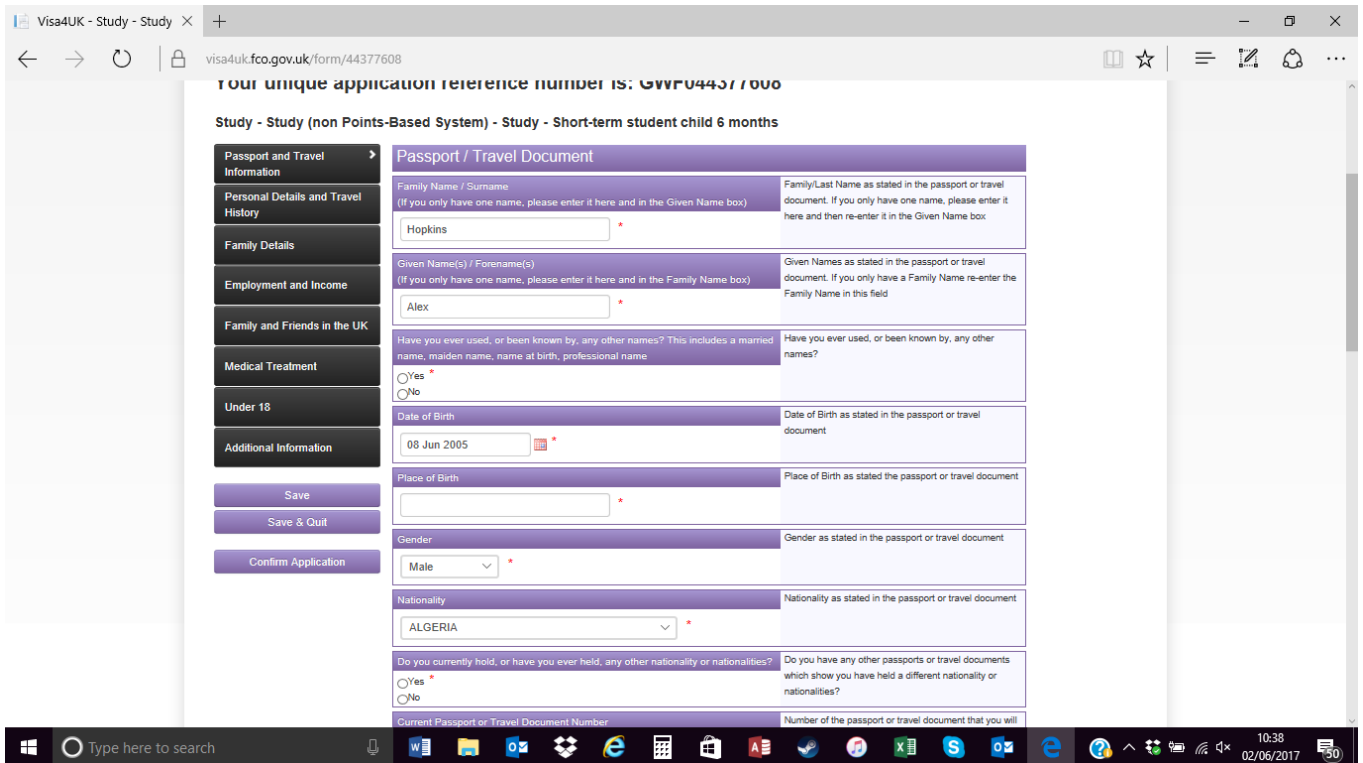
Visa4UK - Study - Study ×

visa4uk.fco.gov.uk/form/44377608

Your unique application reference number is: GWF044377608

Study - Study (non Points-Based System) - Study - Short-term student child 6 months

Passport and Travel Information

Personal Details and Travel History

Family Details

Employment and Income

Family and Friends in the UK

Medical Treatment

Under 18

Additional Information

Save

Save & Quit

Confirm Application

Passport / Travel Document

Family Name / Surname
(If you only have one name, please enter it here and in the Given Name box)
Hopkins *
Family/Last Name as stated in the passport or travel document. If you only have one name, please enter it here and then re-enter it in the Given Name box

Given Name(s) / Forename(s)
(If you only have one name, please enter it here and in the Family Name box)
Alex *
Given Names as stated in the passport or travel document. If you only have a Family Name re-enter the Family Name in this field

Have you ever used, or been known by, any other names? This includes a married name, maiden name, name at birth, professional name
Yes *
No
Have you ever used, or been known by, any other names?

Date of Birth
08 Jun 2005 *
Date of Birth as stated in the passport or travel document

Place of Birth
*
Place of Birth as stated the passport or travel document

Gender
Male *
Gender as stated in the passport or travel document

Nationality
ALGERIA *
Nationality as stated in the passport or travel document

Do you currently hold, or have you ever held, any other nationality or nationalities?
Yes *
No
Do you have any other passports or travel documents which show you have held a different nationality or nationalities?

Current Passport or Travel Document Number
Number of the passport or travel document that you will

Type here to search

10:38
02/06/2017
30